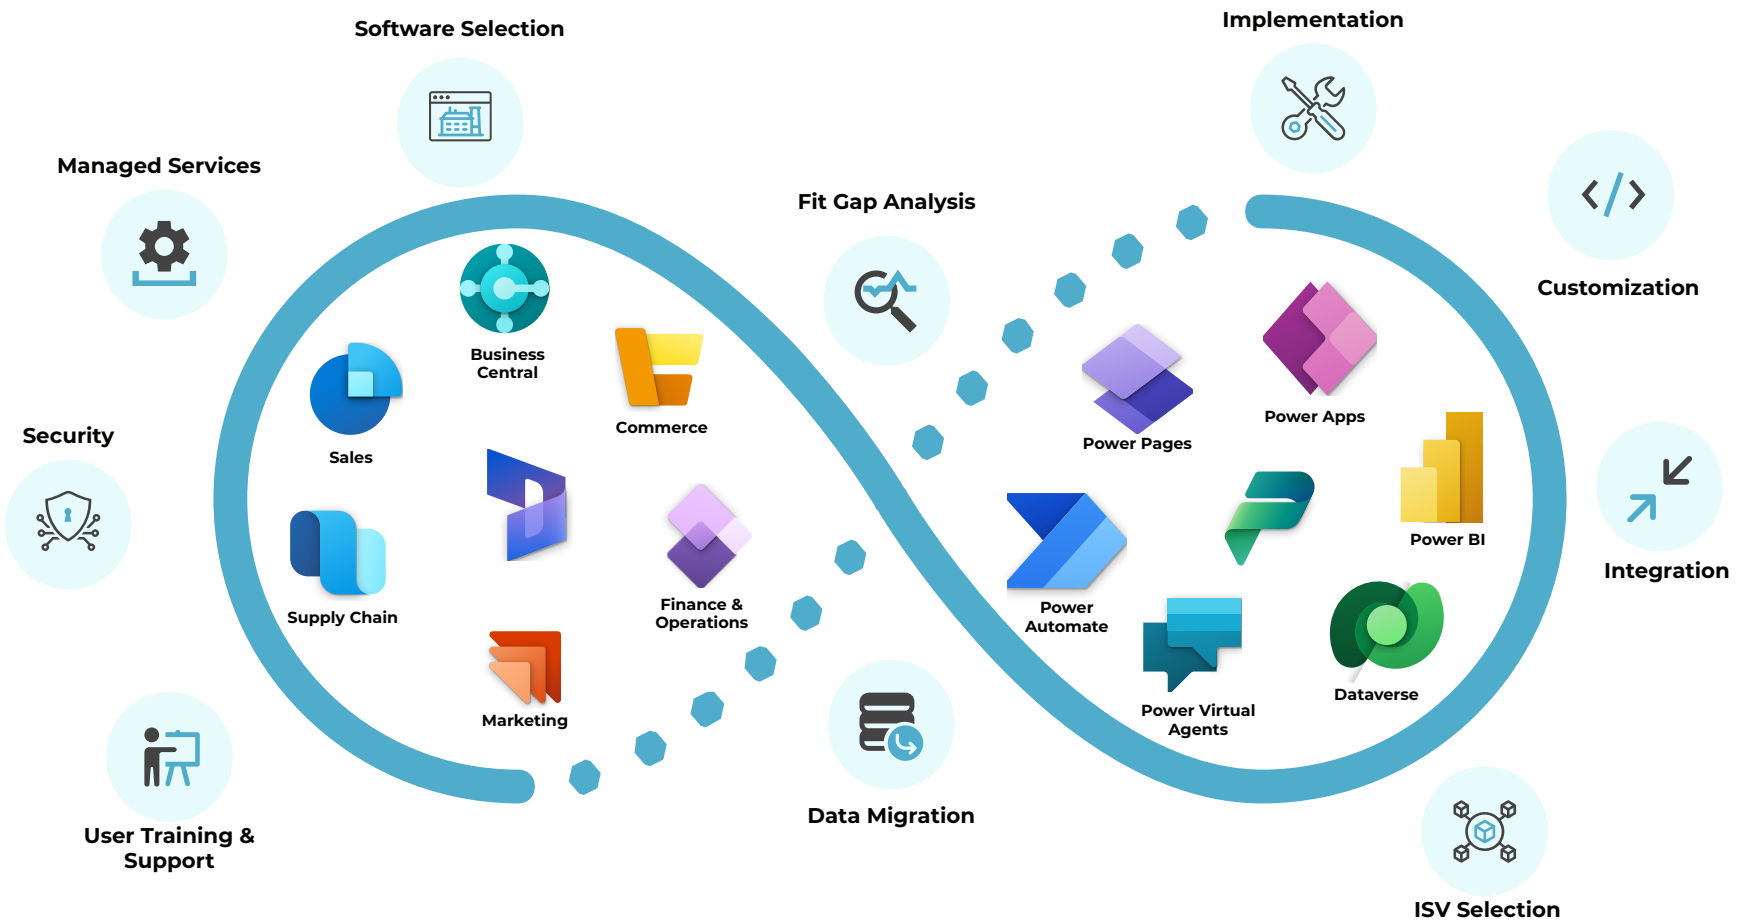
Software Selection

Implementation

Managed Services

Fit Gap Analysis

Customization

Business Central

Commerce

Sales

Power Pages

Power Apps

Security

Power BI

Integration

Supply Chain

Finance & Operations

Power Automate

Dataverse

Marketing

Power Virtual Agents

Data Migration

User Training & Support

ISV Selection